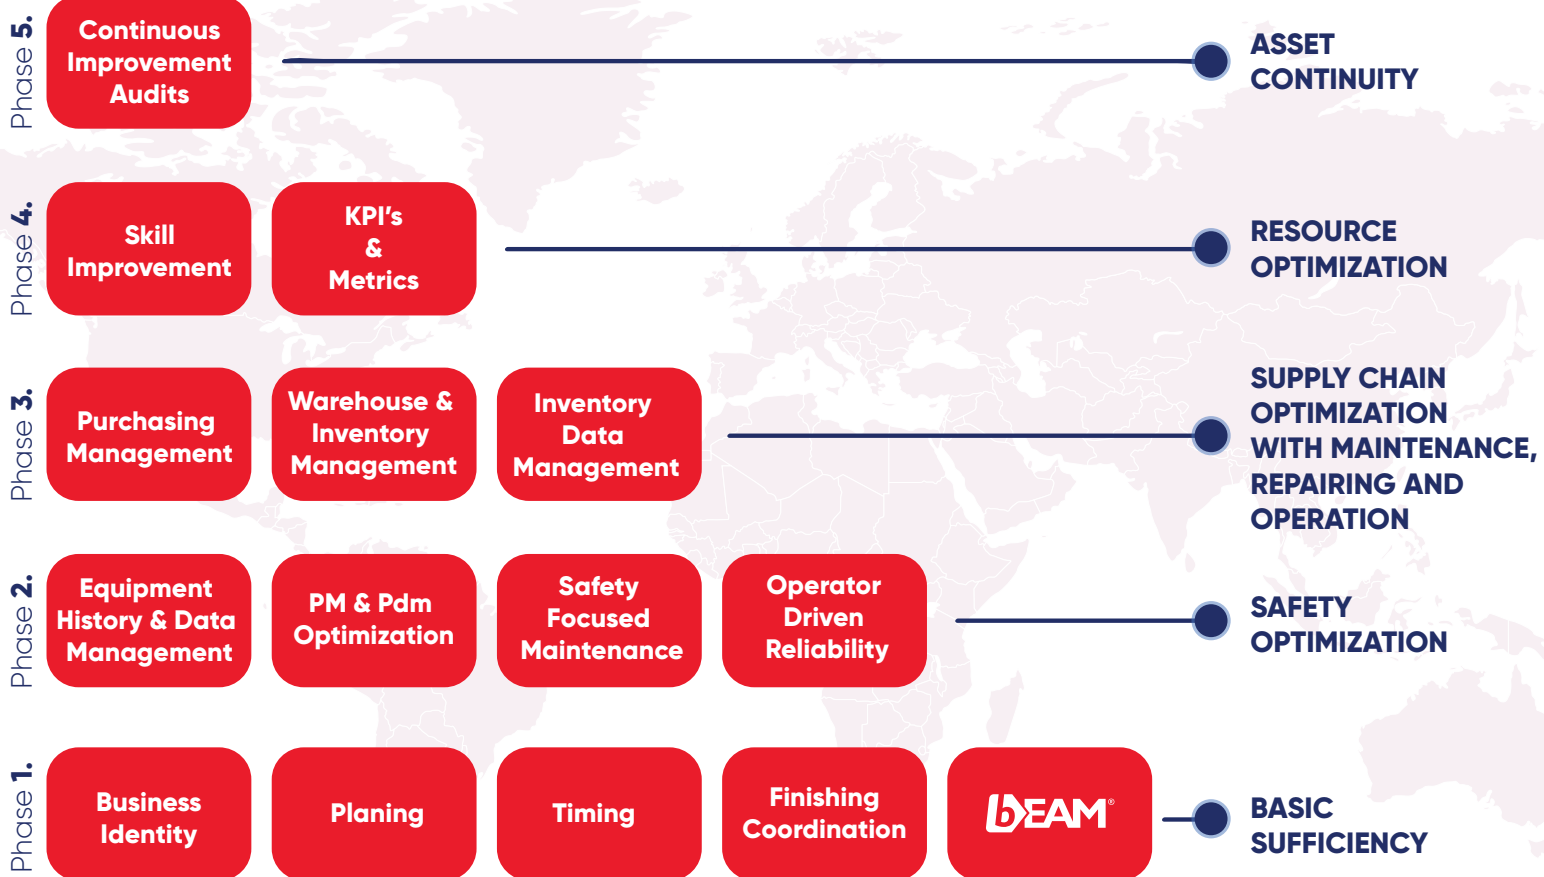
Phase 5.

Continuous Improvement Audits

ASSET CONTINUITY

Phase 4.

Skill Improvement

KPI's & Metrics

RESOURCE OPTIMIZATION

Phase 3.

Purchasing Management

Warehouse & Inventory Management

Inventory Data Management

SUPPLY CHAIN OPTIMIZATION WITH MAINTENANCE, REPAIRING AND OPERATION

Phase 2.

Equipment History & Data Management

PM & Pdm Optimization

Safety Focused Maintenance

Operator Driven Reliability

SAFETY OPTIMIZATION

Phase 1.

Business Identity

Planing

Timing

Finishing Coordination

bEAM®

BASIC SUFFICIENCY